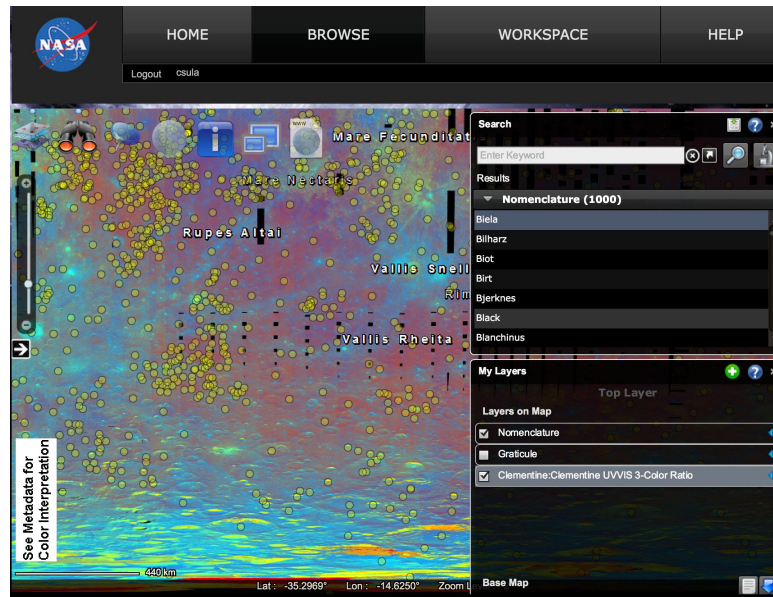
NASA

HOME BROWSE WORKSPACE HELP

Logout csula

Mare Fecundit

Mare Nectaris

Rupes Altai

Vallis Snell

Rim

Vallis Rheita

Search

Enter Keyword

Results

Nomenclature (1000)

Biela
Bilharz
Biot
Birt
Bjerknes
Black
Blanchinus

My Layers

Top Layer

Layers on Map

Nomenclature
Graticule
Clementine:Clementine UVVIS 3-Color Ratio

See Metadata for Color Interpretation

440 km

Lat : -35.2969° Lon : -14.6250° Zoom L

Base Map